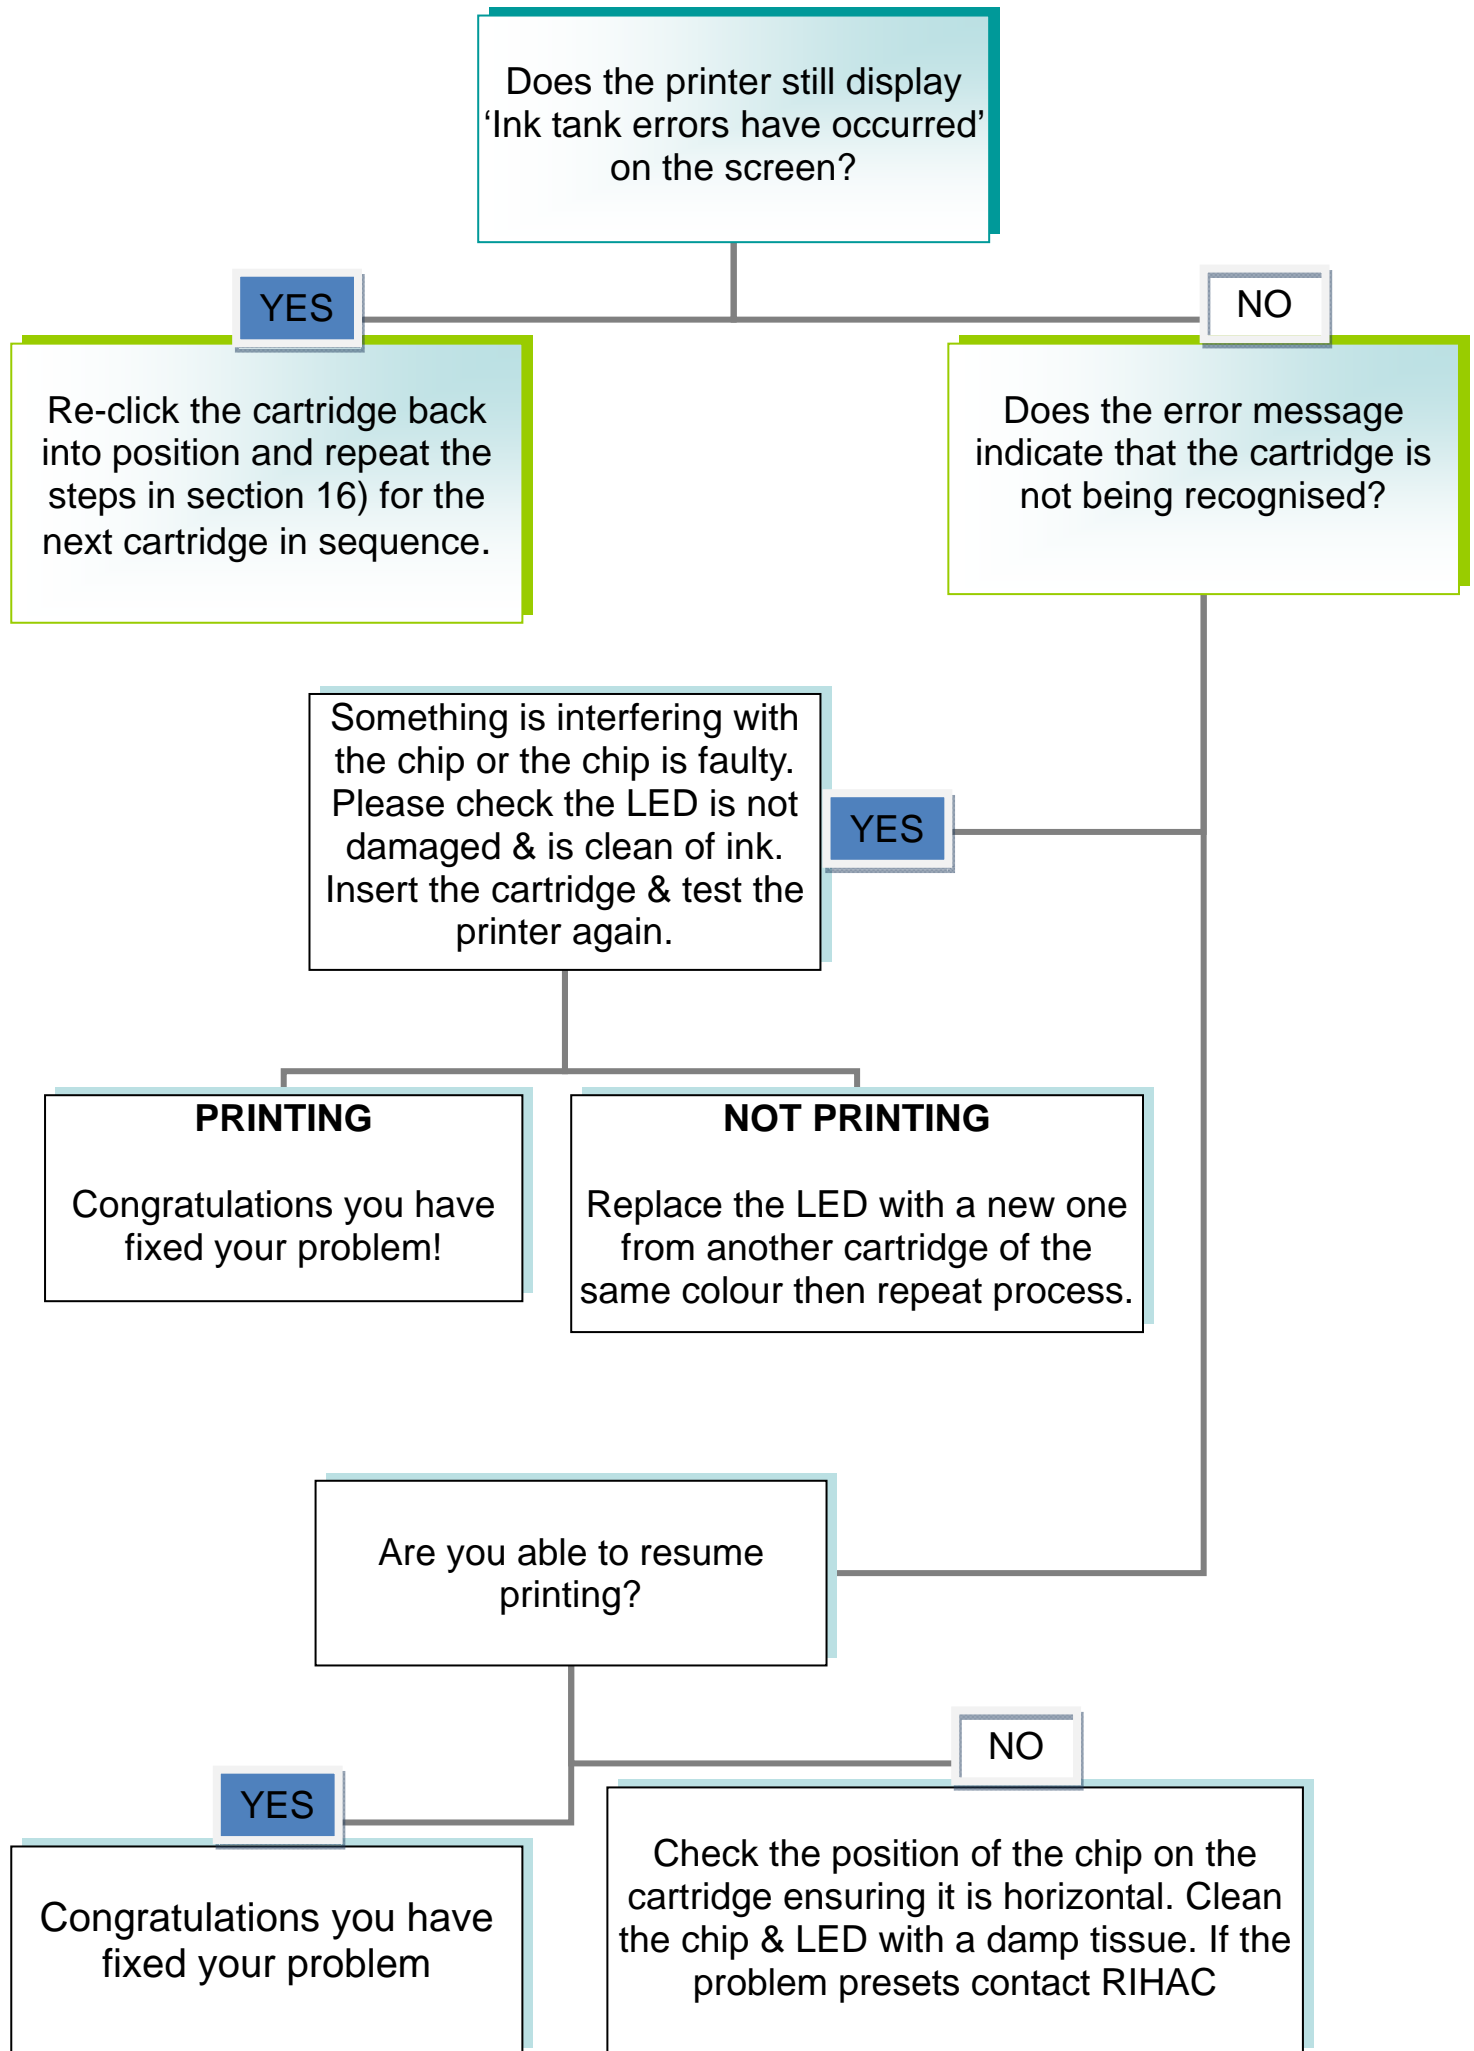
Does the printer still display 'Ink tank errors have occurred' on the screen?

YES

Re-click the cartridge back into position and repeat the steps in section 16) for the next cartridge in sequence.

NO

Does the error message indicate that the cartridge is not being recognised?

Something is interfering with the chip or the chip is faulty. Please check the LED is not damaged & is clean of ink. Insert the cartridge & test the printer again.

YES

PRINTING

Congratulations you have fixed your problem!

NOT PRINTING

Replace the LED with a new one from another cartridge of the same colour then repeat process.

Are you able to resume printing?

NO

YES

Congratulations you have fixed your problem

Check the position of the chip on the cartridge ensuring it is horizontal. Clean the chip & LED with a damp tissue. If the problem presets contact RIHAC